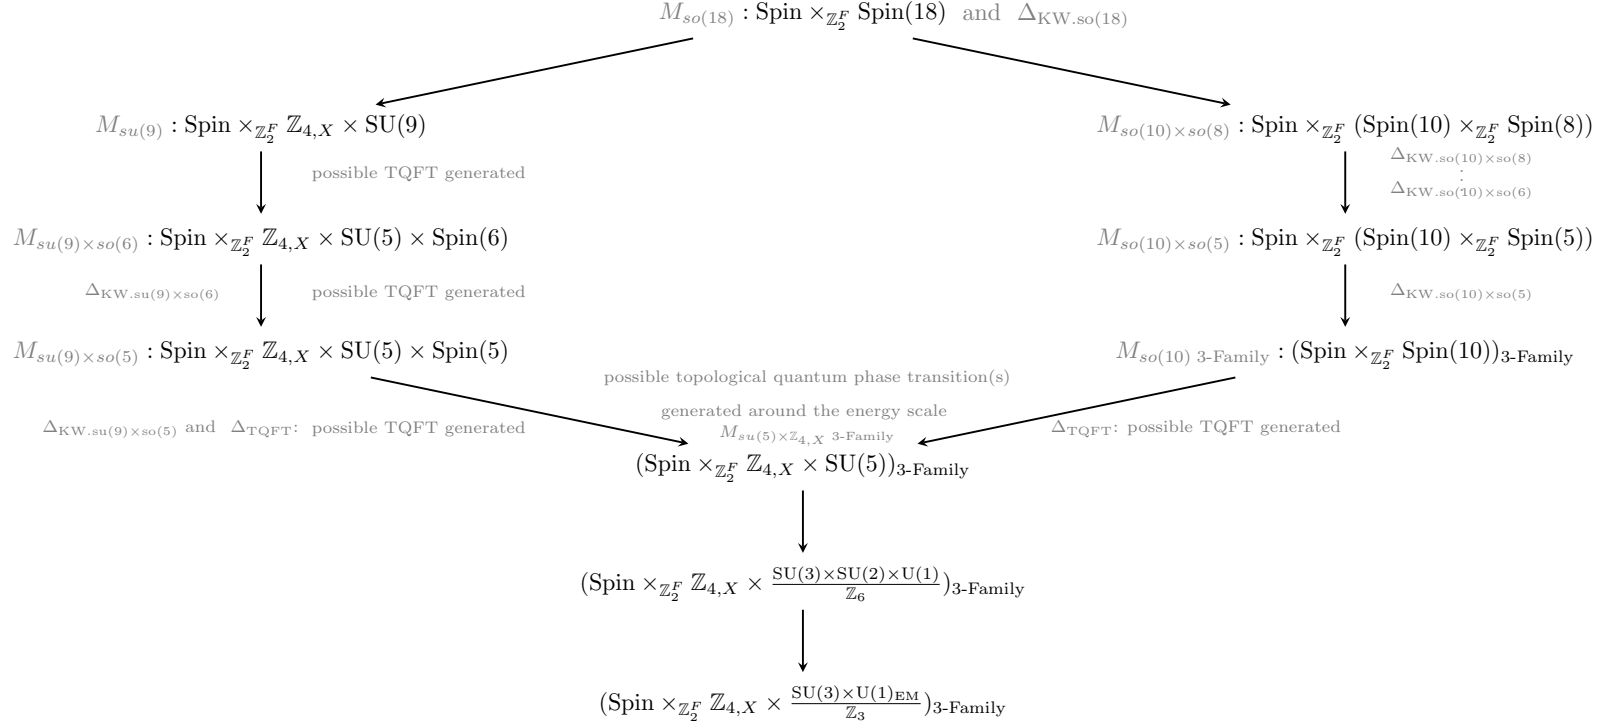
$M_{so(18)}$ : Spin $\times_{\mathbb{Z}_2^F}$ Spin(18) and $\Delta_{\text{KW.so(18)}}$

$M_{su(9)}$ : Spin $\times_{\mathbb{Z}_2^F} \mathbb{Z}_{4,X} \times$ SU(9)

possible TQFT generated

$M_{su(9)\times so(6)}$ : Spin $\times_{\mathbb{Z}_2^F} \mathbb{Z}_{4,X} \times$ SU(5) $\times$ Spin(6)

$\Delta_{\text{KW.su(9)}\times\text{so(6)}}$

possible TQFT generated

$M_{su(9)\times so(5)}$ : Spin $\times_{\mathbb{Z}_2^F} \mathbb{Z}_{4,X} \times$ SU(5) $\times$ Spin(5)

$\Delta_{\text{KW.su(9)}\times\text{so(5)}}$ and $\Delta_{\text{TQFT}}$: possible TQFT generated

$M_{so(10)\times so(8)}$ : Spin $\times_{\mathbb{Z}_2^F}$ (Spin(10) $\times_{\mathbb{Z}_2^F}$ Spin(8))

$\Delta_{\text{KW.so(10)}\times\text{so(8)}}$
$\vdots$
$\Delta_{\text{KW.so(10)}\times\text{so(6)}}$

$M_{so(10)\times so(5)}$ : Spin $\times_{\mathbb{Z}_2^F}$ (Spin(10) $\times_{\mathbb{Z}_2^F}$ Spin(5))

$\Delta_{\text{KW.so(10)}\times\text{so(5)}}$

$M_{so(10)\text{ 3-Family}}$ : (Spin $\times_{\mathbb{Z}_2^F}$ Spin(10))$_{\text{3-Family}}$

$\Delta_{\text{TQFT}}$: possible TQFT generated

possible topological quantum phase transition(s)

generated around the energy scale

$M_{su(5)\times\mathbb{Z}_{4,X}\text{ 3-Family}}$

(Spin $\times_{\mathbb{Z}_2^F} \mathbb{Z}_{4,X} \times$ SU(5))$_{\text{3-Family}}$

(Spin $\times_{\mathbb{Z}_2^F} \mathbb{Z}_{4,X} \times \frac{\text{SU(3)}\times\text{SU(2)}\times\text{U(1)}}{\mathbb{Z}_6}$)$_{\text{3-Family}}$

(Spin $\times_{\mathbb{Z}_2^F} \mathbb{Z}_{4,X} \times \frac{\text{SU(3)}\times\text{U(1)}_{\text{EM}}}{\mathbb{Z}_3}$)$_{\text{3-Family}}$